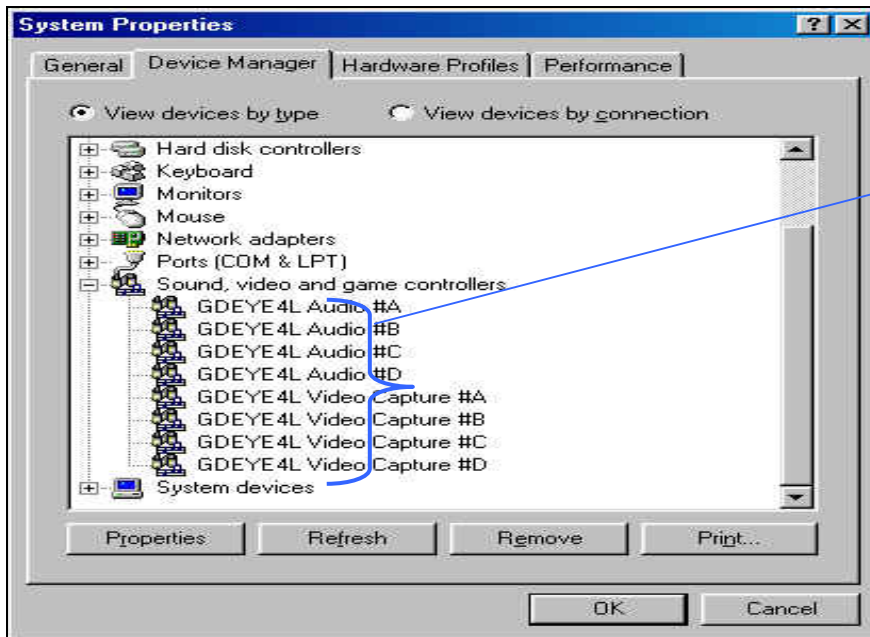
System Properties

?
×

General
Device Manager
Hardware Profiles
Performance

View devices by type
View devices by connection

Hard disk controllers
Keyboard
Monitors
Mouse
Network adapters
Ports (COM & LPT)
Sound, video and game controllers
GDEYE4L Audio #A
GDEYE4L Audio #B
GDEYE4L Audio #C
GDEYE4L Audio #D
GDEYE4L Video Capture #A
GDEYE4L Video Capture #B
GDEYE4L Video Capture #C
GDEYE4L Video Capture #D
System devices

Properties
Refresh
Remove
Print...

OK
Cancel